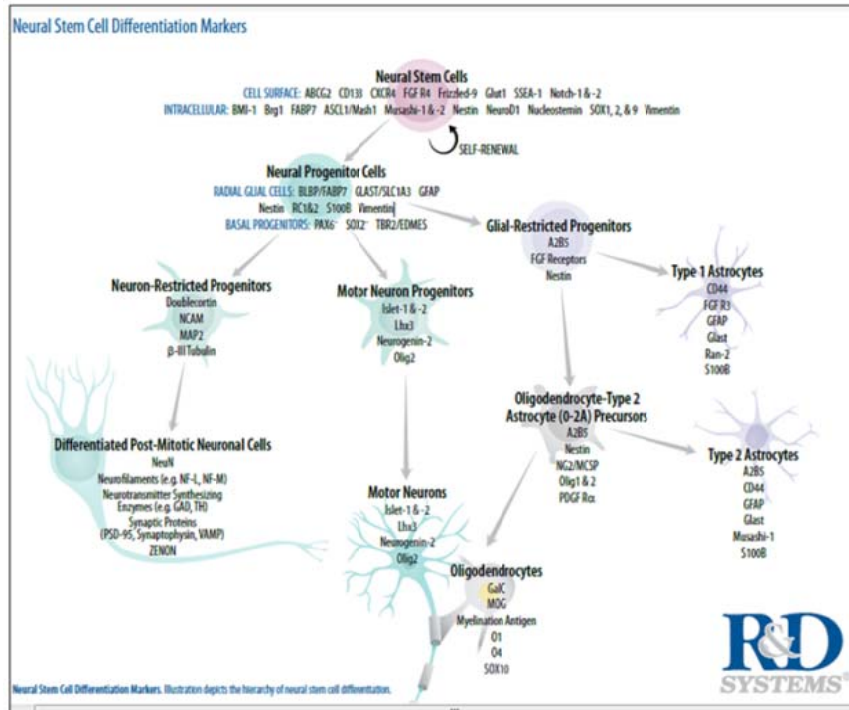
Neural Stem Cell Differentiation Markers

Neural Stem Cells
CELL SURFACE: ABCG2 CD133 CXCR4 FGF R4 Frizzled-9 Glut1 SSEA-1 Notch-1 & -2
INTRACELLULAR: BMI-1 Brg1 FABP7 ASCL1/Mash1 Musashi-1 & -2 Nestin NeuroD1 Nucleostemin SOX1, 2, & 9 Vimentin

SELF-RENEWAL

Neural Progenitor Cells
RADIAL GLIAL CELLS: BLBP/FABP7 GLAST/SLC1A3 GFAP Nestin RC1&2 S100B Vimentin
BASAL PROGENITORS: PAX6 SOX2 TBR2/EOMES

Glial-Restricted Progenitors
A2B5
FGF Receptors
Nestin

Type 1 Astrocytes
CD44
FGF R3
GFAP
Glast
Ran-2
S100B

Neuron-Restricted Progenitors
Doublecortin
NCAM
MAP2
β-III Tubulin

Motor Neuron Progenitors
Islet-1 & -2
Lhx3
Neurogenin-2
Olig2

Oligodendrocyte-Type 2 Astrocyte (O-2A) Precursors
A2B5
Nestin
NG2/MCSP
Olig1 & 2
PDGF Rα

Type 2 Astrocytes
A2B5
CD44
GFAP
Glast
Musashi-1
S100B

Differentiated Post-Mitotic Neuronal Cells
NeuN
Neurofilaments (e.g. NF-L, NF-M)
Neurotransmitter Synthesizing Enzymes (e.g. GAD, TH)
Synaptic Proteins (PSD-95, Synaptophysin, VAMP)
ZENON

Motor Neurons
Islet-1 & -2
Lhx3
Neurogenin-2
Olig2

Oligodendrocytes
GalC
MOG
Myelination Antigen
O1
O4
SOX10

Neural Stem Cell Differentiation Markers. Illustration depicts the hierarchy of neural stem cell differentiation.

R&D SYSTEMS®